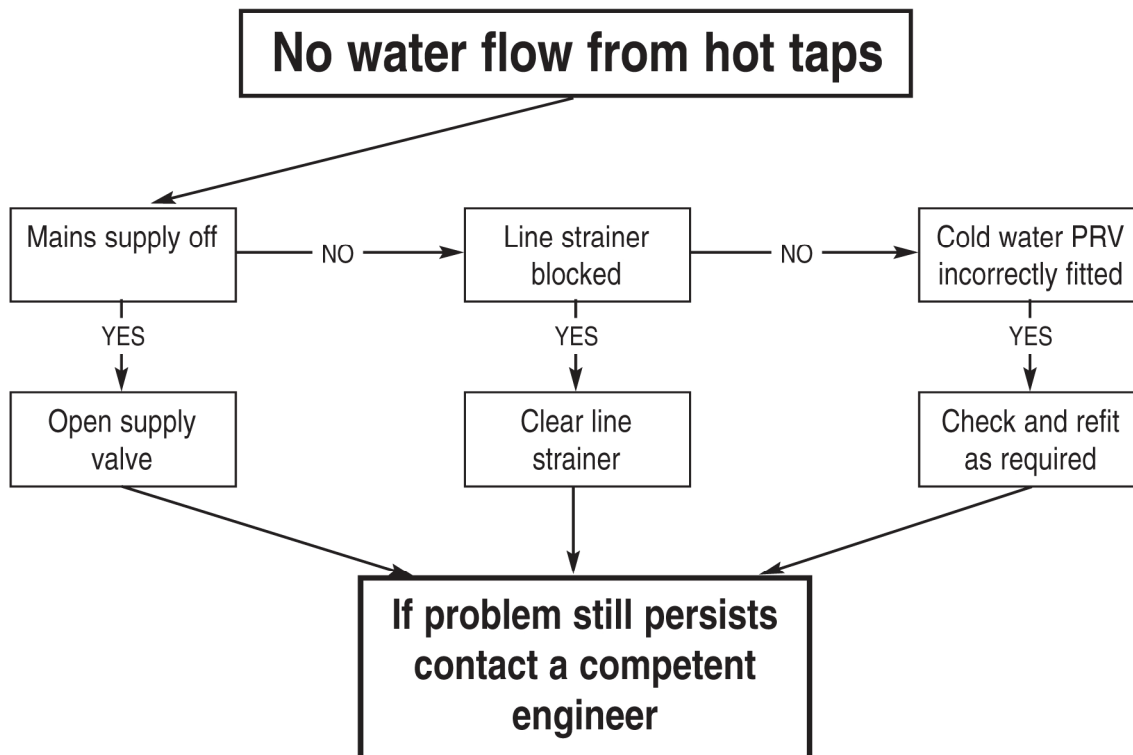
No water flow from hot taps

Mains supply off

NO

Line strainer blocked

NO

Cold water PRV incorrectly fitted

YES

YES

YES

Open supply valve

Clear line strainer

Check and refit as required

If problem still persists contact a competent engineer